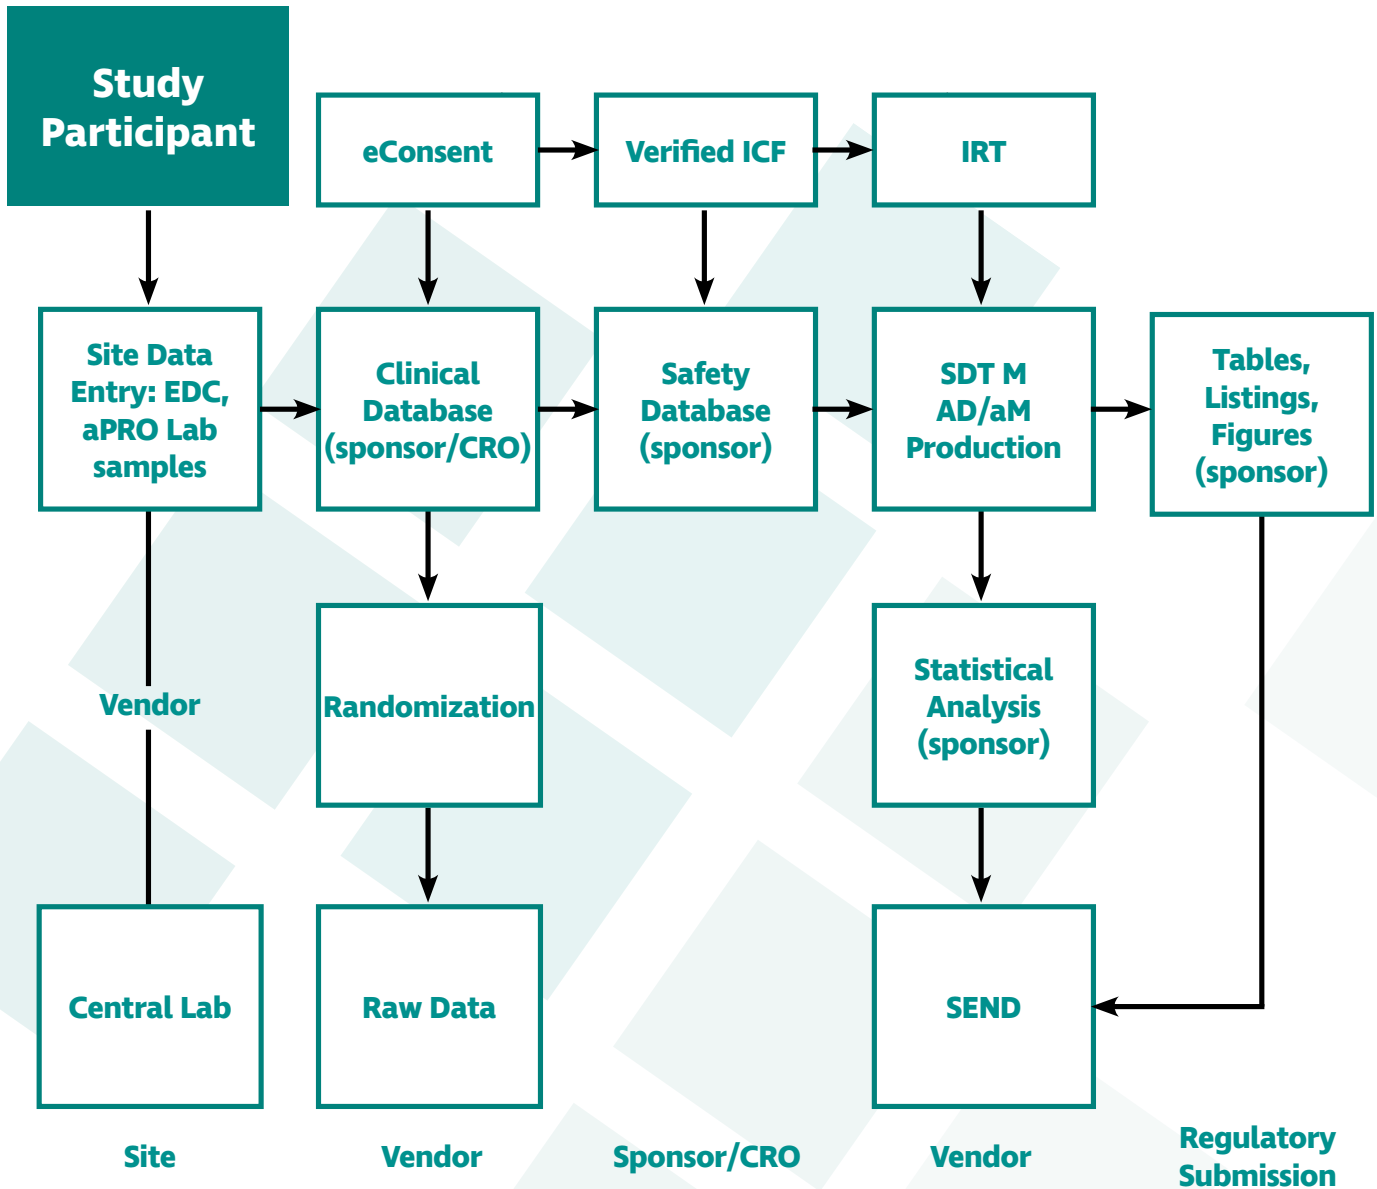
Study Participant

eConsent

Verified ICF

IRT

Site Data Entry: EDC, aPRO Lab samples

Clinical Database (sponsor/CRO)

Safety Database (sponsor)

SDT M AD/aM Production

Tables, Listings, Figures (sponsor)

Vendor

Randomization

Statistical Analysis (sponsor)

Central Lab

Raw Data

SEND

Site

Vendor

Sponsor/CRO

Vendor

Regulatory Submission